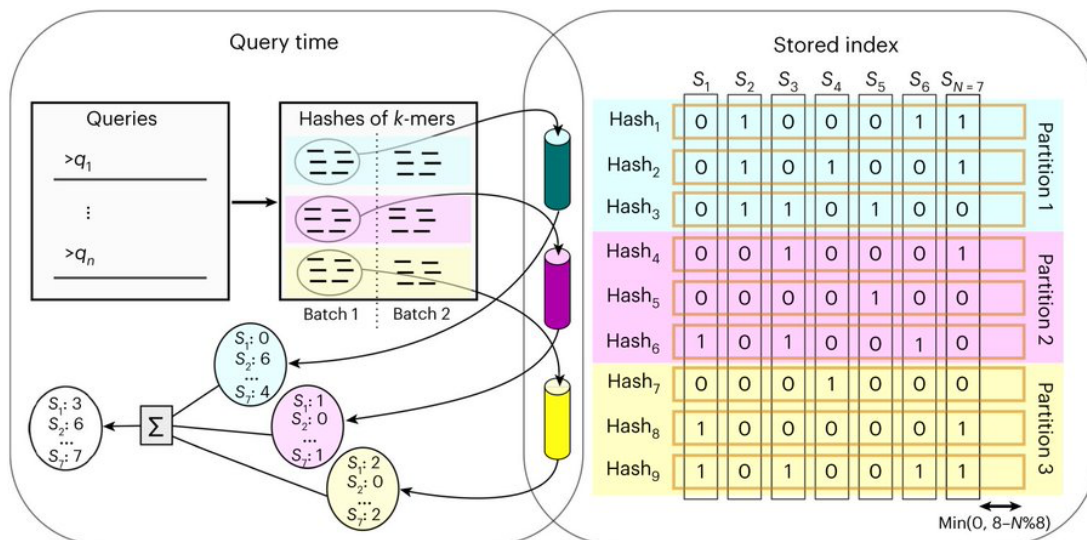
Query time

Queries
>$q_1$
⋮
>$q_n$

Hashes of $k$-mers

Batch 1
Batch 2

$S_1$: 0
$S_2$: 6
...
$S_7$: 4

$S_1$: 1
$S_2$: 0
...
$S_7$: 1

$S_1$: 2
$S_2$: 0
...
$S_7$: 2

$S_1$: 3
$S_2$: 6
...
$S_7$: 7

Σ

Stored index

| | $S_1$ | $S_2$ | $S_3$ | $S_4$ | $S_5$ | $S_6$ | $S_{N=7}$ |
|---|---|---|---|---|---|---|---|
| Hash$_1$ | 0 | 1 | 0 | 0 | 0 | 1 | 1 |
| Hash$_2$ | 0 | 1 | 0 | 1 | 0 | 0 | 1 |
| Hash$_3$ | 0 | 1 | 1 | 0 | 1 | 0 | 0 |
| Hash$_4$ | 0 | 0 | 1 | 0 | 0 | 0 | 1 |
| Hash$_5$ | 0 | 0 | 0 | 0 | 1 | 0 | 0 |
| Hash$_6$ | 1 | 0 | 1 | 0 | 0 | 1 | 0 |
| Hash$_7$ | 0 | 0 | 0 | 1 | 0 | 0 | 0 |
| Hash$_8$ | 1 | 0 | 0 | 0 | 0 | 0 | 1 |
| Hash$_9$ | 1 | 0 | 1 | 0 | 0 | 1 | 1 |

Partition 1
Partition 2
Partition 3

Min(0, 8–$N$%8)